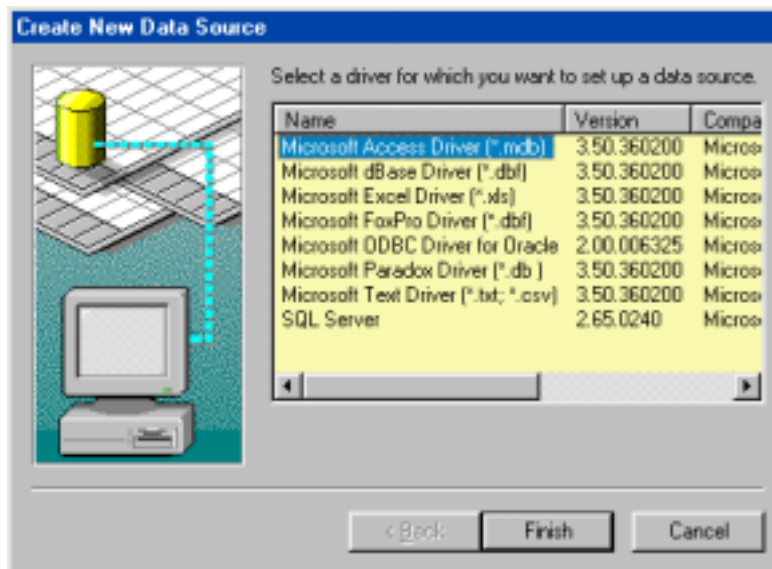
Create New Data Source

Select a driver for which you want to set up a data source.

| Name | Version | Compa |
|---|---|---|
| Microsoft Access Driver (*.mdb) | 3.50.360200 | Micros |
| Microsoft dBase Driver (*.dbf) | 3.50.360200 | Micros |
| Microsoft Excel Driver (*.xls) | 3.50.360200 | Micros |
| Microsoft FoxPro Driver (*.dbf) | 3.50.360200 | Micros |
| Microsoft ODBC Driver for Oracle | 2.00.006325 | Micros |
| Microsoft Paradox Driver (*.db ) | 3.50.360200 | Micros |
| Microsoft Text Driver (*.txt; *.csv) | 3.50.360200 | Micros |
| SQL Server | 2.65.0240 | Micros |

< Back
Finish
Cancel